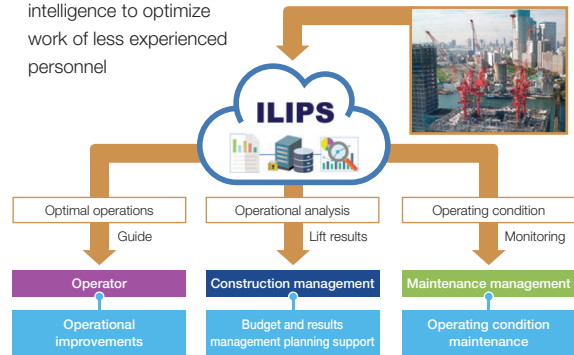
intelligence to optimize work of less experienced personnel

ILIPS

Optimal operations

Guide

Operator

Operational improvements

Operational analysis

Lift results

Construction management

Budget and results management planning support

Operating condition

Monitoring

Maintenance management

Operating condition maintenance